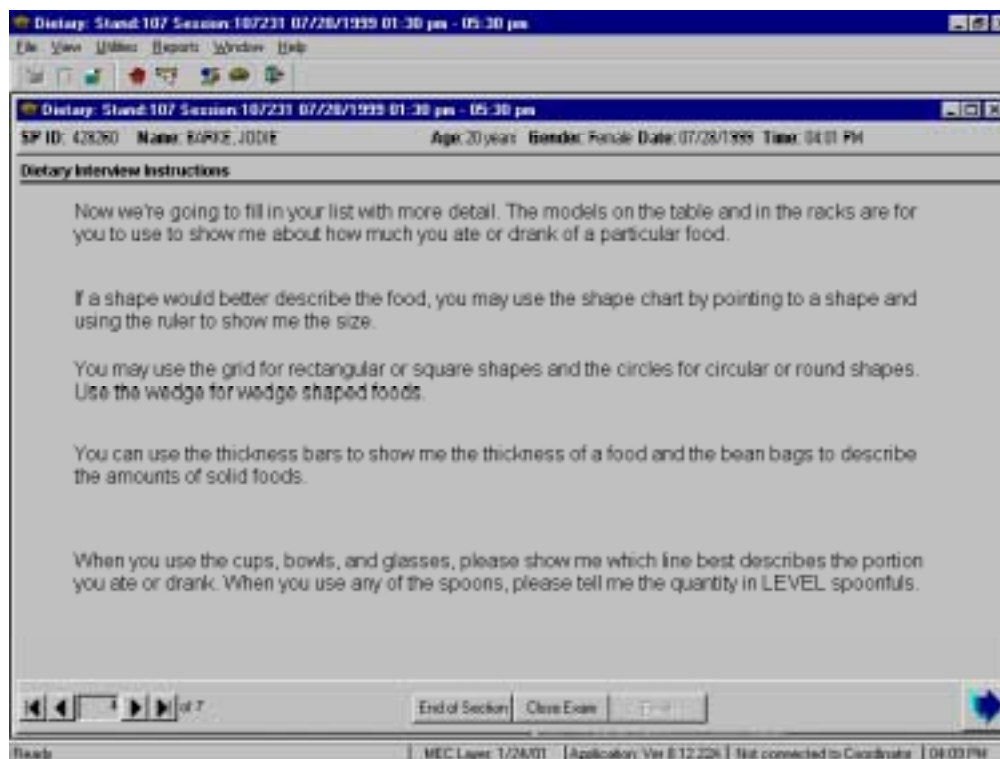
Dietary: Stand 107 Session 107231 07/28/1999 01:30 pm - 05:30 pm
File View Utilities Reports Window Help

Dietary: Stand 107 Session 107231 07/28/1999 01:30 pm - 05:30 pm
SP ID: 428260 Name: BARKE, JODIE Age: 20 years Gender: Female Date: 07/28/1999 Time: 04:01 PM

Dietary Interview Instructions

Now we're going to fill in your list with more detail. The models on the table and in the racks are for you to use to show me about how much you ate or drank of a particular food.

If a shape would better describe the food, you may use the shape chart by pointing to a shape and using the ruler to show me the size.

You may use the grid for rectangular or square shapes and the circles for circular or round shapes. Use the wedge for wedge shaped foods.

You can use the thickness bars to show me the thickness of a food and the bean bags to describe the amounts of solid foods.

When you use the cups, bowls, and glasses, please show me which line best describes the portion you ate or drank. When you use any of the spoons, please tell me the quantity in LEVEL spoonfuls.

4 of 7
End of Section Close Exam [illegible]

Ready | MEC Layer 1/24/01 | Application Ver 8.12.226 | Not connected to Coordinator | 04:03 PM